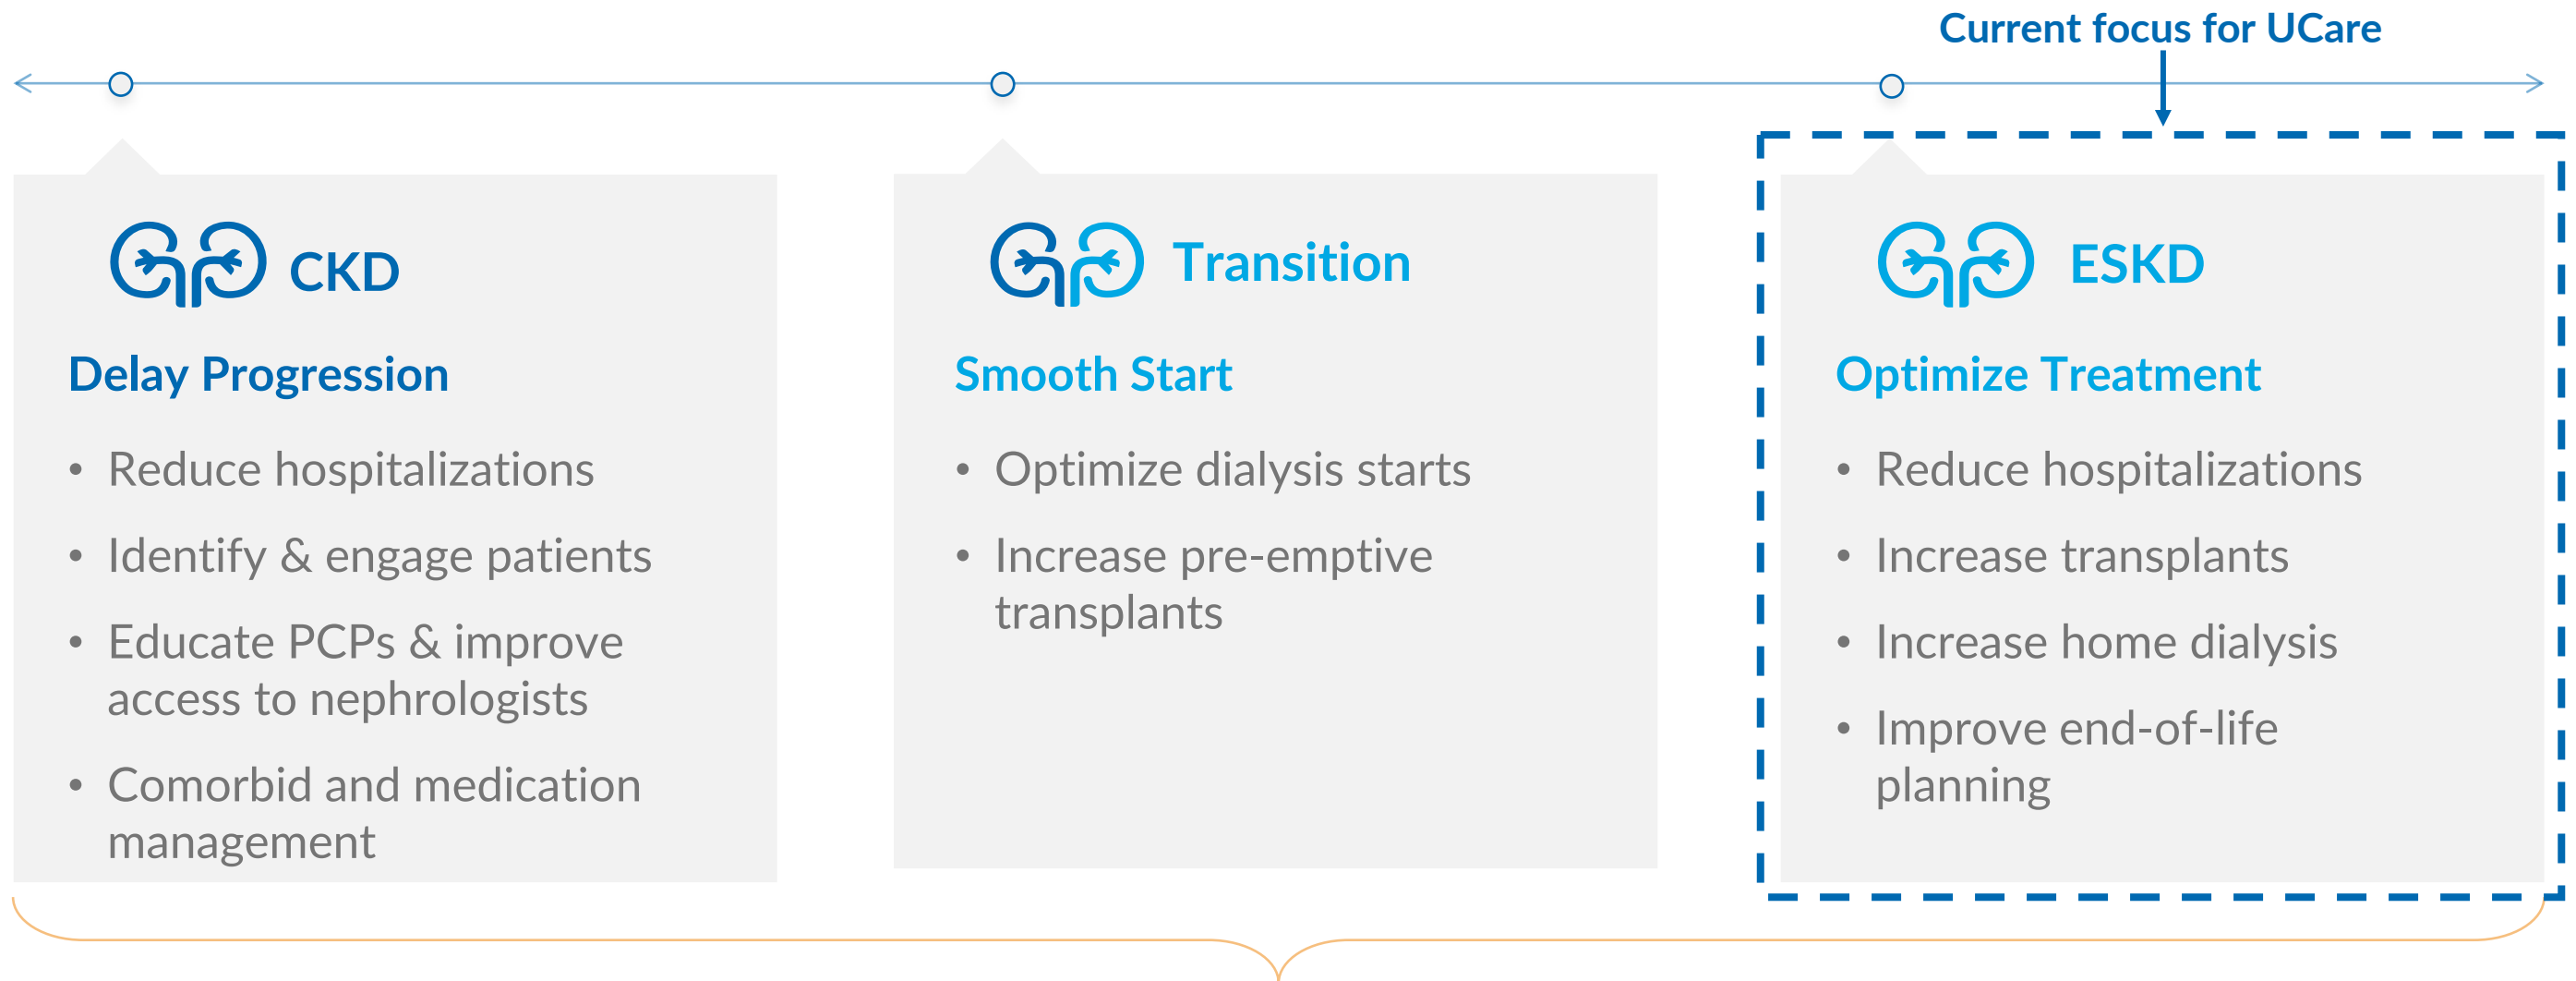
Current focus for UCare

CKD

Delay Progression

• Reduce hospitalizations
• Identify & engage patients
• Educate PCPs & improve access to nephrologists
• Comorbid and medication management

Transition

Smooth Start

• Optimize dialysis starts
• Increase pre-emptive transplants

ESKD

Optimize Treatment

• Reduce hospitalizations
• Increase transplants
• Increase home dialysis
• Improve end-of-life planning